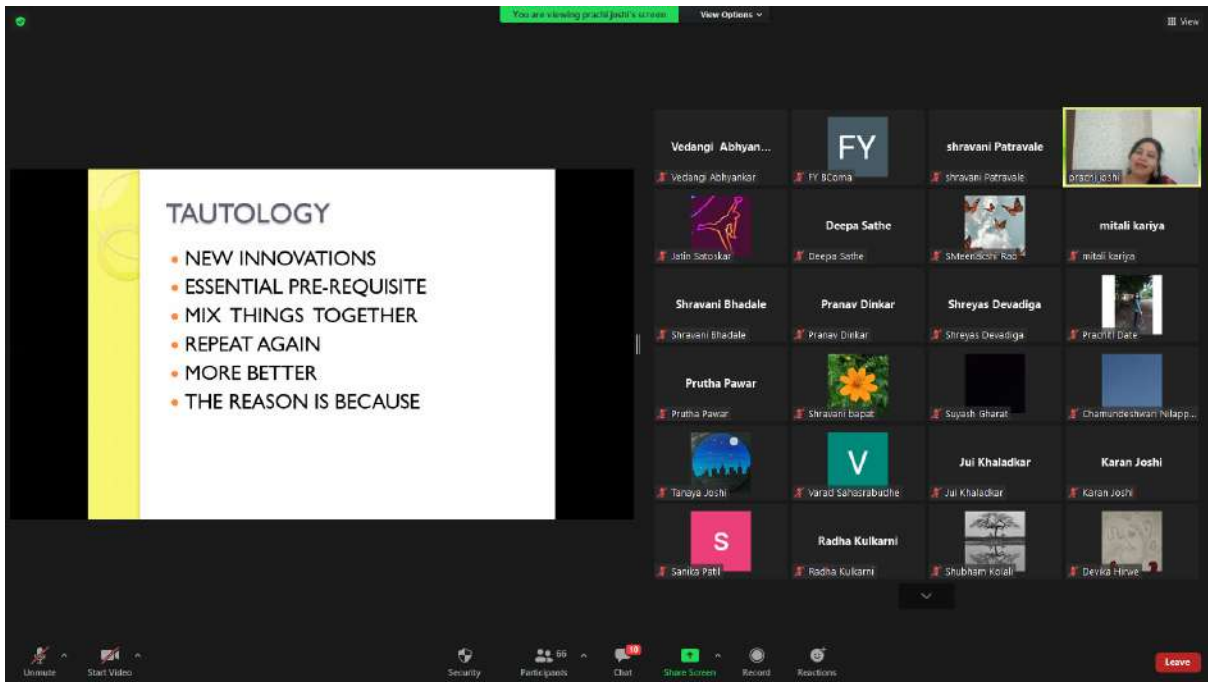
You are viewing prachi joshi's screen
View Options

View

TAUTOLOGY

• NEW INNOVATIONS
• ESSENTIAL PRE-REQUISITE
• MIX THINGS TOGETHER
• REPEAT AGAIN
• MORE BETTER
• THE REASON IS BECAUSE

Vedangi Abhyan...
Vedangi Abhyankar
FY
FY BComa
shravani Patravale
shravani Patravale
prachi joshi
Jatin Satoskar
Deepa Sathe
Deepa Sathe
SMeenakshi Rao
mitali kariya
mitali kariya
Shravani Bhadale
Shravani Bhadale
Pranav Dinkar
Pranav Dinkar
Shreyas Devadiga
Shreyas Devadiga
Prachiti Date
Prutha Pawar
Prutha Pawar
Shravani bapat
Suyash Gharat
Chamundeshwari Nilapp...
Tanaya Joshi
V
Varad Sahasrabudhe
Jui Khaladkar
Jui Khaladkar
Karan Joshi
Karan Joshi
S
Sanika Patil
Radha Kulkarni
Radha Kulkarni
Shubham Kolali
Devika Hirve

Unmute
Start Video
Security
Participants 56
Chat 10
Share Screen
Record
Reactions
Leave